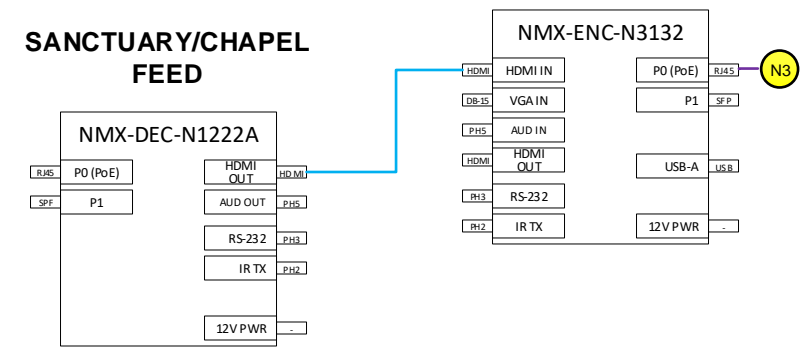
SANCTUARY/CHAPEL FEED

NMX-DEC-N1222A

RJ45 P0 (PoE)

SPF P1

HDMI OUT HDMI

AUD OUT PH5

RS-232 PH3

IR TX PH2

12V PWR -

NMX-ENC-N3132

HDMI HDMI IN

DB-15 VGA IN

PH5 AUD IN

HDMI HDMI OUT

PH3 RS-232

PH2 IR TX

P0 (PoE) RJ45

N3

P1 SFP

USB-A USB

12V PWR -